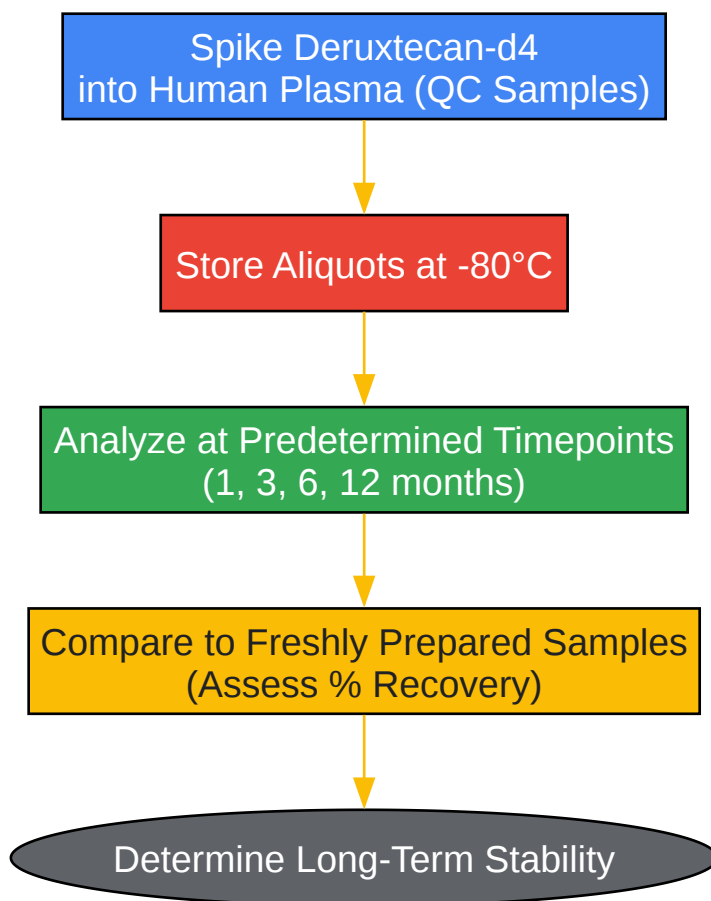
Spike Deruxtecan-d4
into Human Plasma (QC Samples)

Store Aliquots at -80°C

Analyze at Predetermined Timepoints
(1, 3, 6, 12 months)

Compare to Freshly Prepared Samples
(Assess % Recovery)

Determine Long-Term Stability